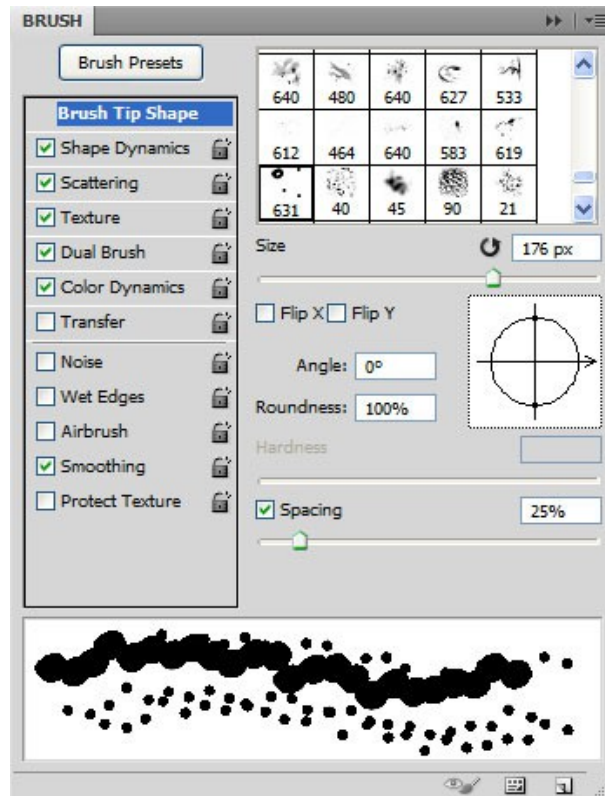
BRUSH

Brush Presets

Brush Tip Shape
Shape Dynamics
Scattering
Texture
Dual Brush
Color Dynamics
Transfer
Noise
Wet Edges
Airbrush
Smoothing
Protect Texture

| 640 | 480 | 640 | 627 | 533 |
|---|---|---|---|---|
| 612 | 464 | 640 | 583 | 619 |
| 631 | 40 | 45 | 90 | 21 |

Size 176 px

Flip X Flip Y

Angle: 0°

Roundness: 100%

Hardness

Spacing 25%